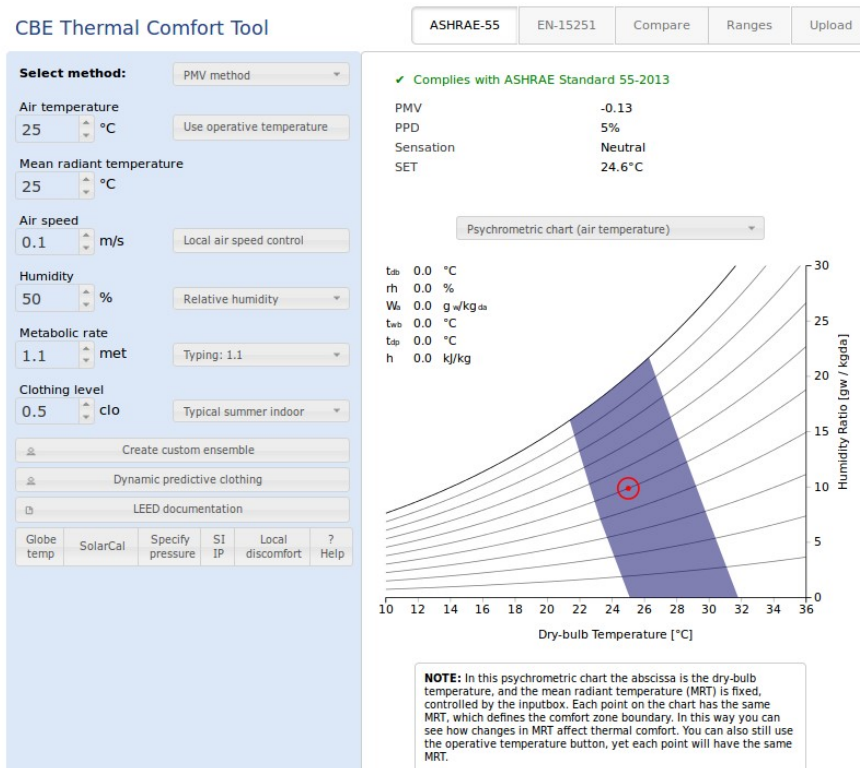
CBE Thermal Comfort Tool

ASHRAE-55 | EN-15251 | Compare | Ranges | Upload

Select method: PMV method

Air temperature
25 °C Use operative temperature

Mean radiant temperature
25 °C

Air speed
0.1 m/s Local air speed control

Humidity
50 % Relative humidity

Metabolic rate
1.1 met Typing: 1.1

Clothing level
0.5 clo Typical summer indoor

Create custom ensemble

Dynamic predictive clothing

LEED documentation

Globe temp | SolarCal | Specify pressure | SI IP | Local discomfort | ? Help

✔ Complies with ASHRAE Standard 55-2013

PMV -0.13
PPD 5%
Sensation Neutral
SET 24.6°C

Psychrometric chart (air temperature)

$t_{db}$ 0.0 °C
rh 0.0 %
$W_a$ 0.0 $g_w/kg_{da}$
$t_{wb}$ 0.0 °C
$t_{dp}$ 0.0 °C
h 0.0 kJ/kg

30
25
20
15
10
5
0

Humidity Ratio [gw / kgda]

10 12 14 16 18 20 22 24 26 28 30 32 34 36

Dry-bulb Temperature [°C]

NOTE: In this psychrometric chart the abscissa is the dry-bulb temperature, and the mean radiant temperature (MRT) is fixed, controlled by the inputbox. Each point on the chart has the same MRT, which defines the comfort zone boundary. In this way you can see how changes in MRT affect thermal comfort. You can also still use the operative temperature button, yet each point will have the same MRT.